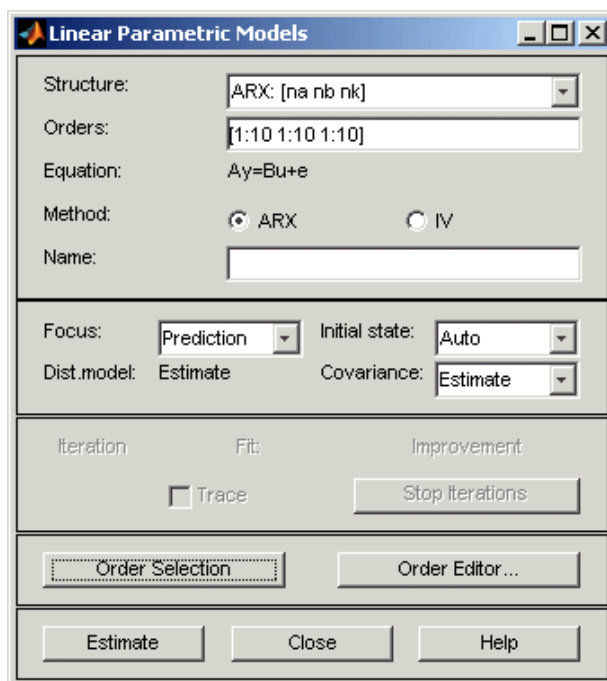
Linear Parametric Models

Structure: ARX: [na nb nk]

Orders: [1:10 1:10 1:10]

Equation: Ay=Bu+e

Method: ARX IV

Name:

Focus: Prediction

Initial state: Auto

Dist.model: Estimate

Covariance: Estimate

Iteration Fit: Improvement

Trace

Stop Iterations

Order Selection

Order Editor...

Estimate

Close

Help